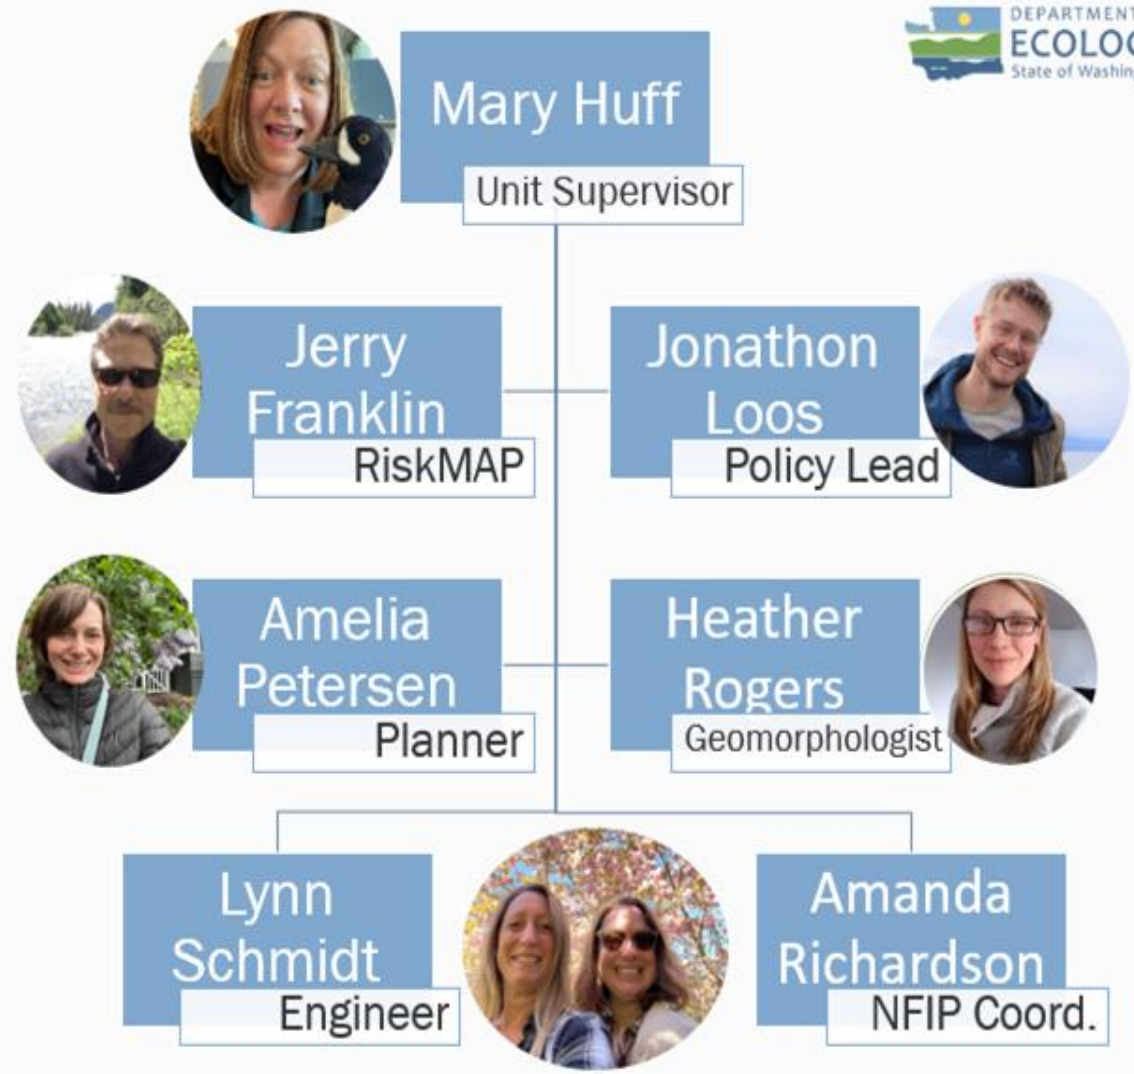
DEPARTMENT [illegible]
ECOLO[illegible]
State of Washin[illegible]

Mary Huff
Unit Supervisor

Jerry Franklin
RiskMAP

Jonathon Loos
Policy Lead

Amelia Petersen
Planner

Heather Rogers
Geomorphologist

Lynn Schmidt
Engineer

Amanda Richardson
NFIP Coord.